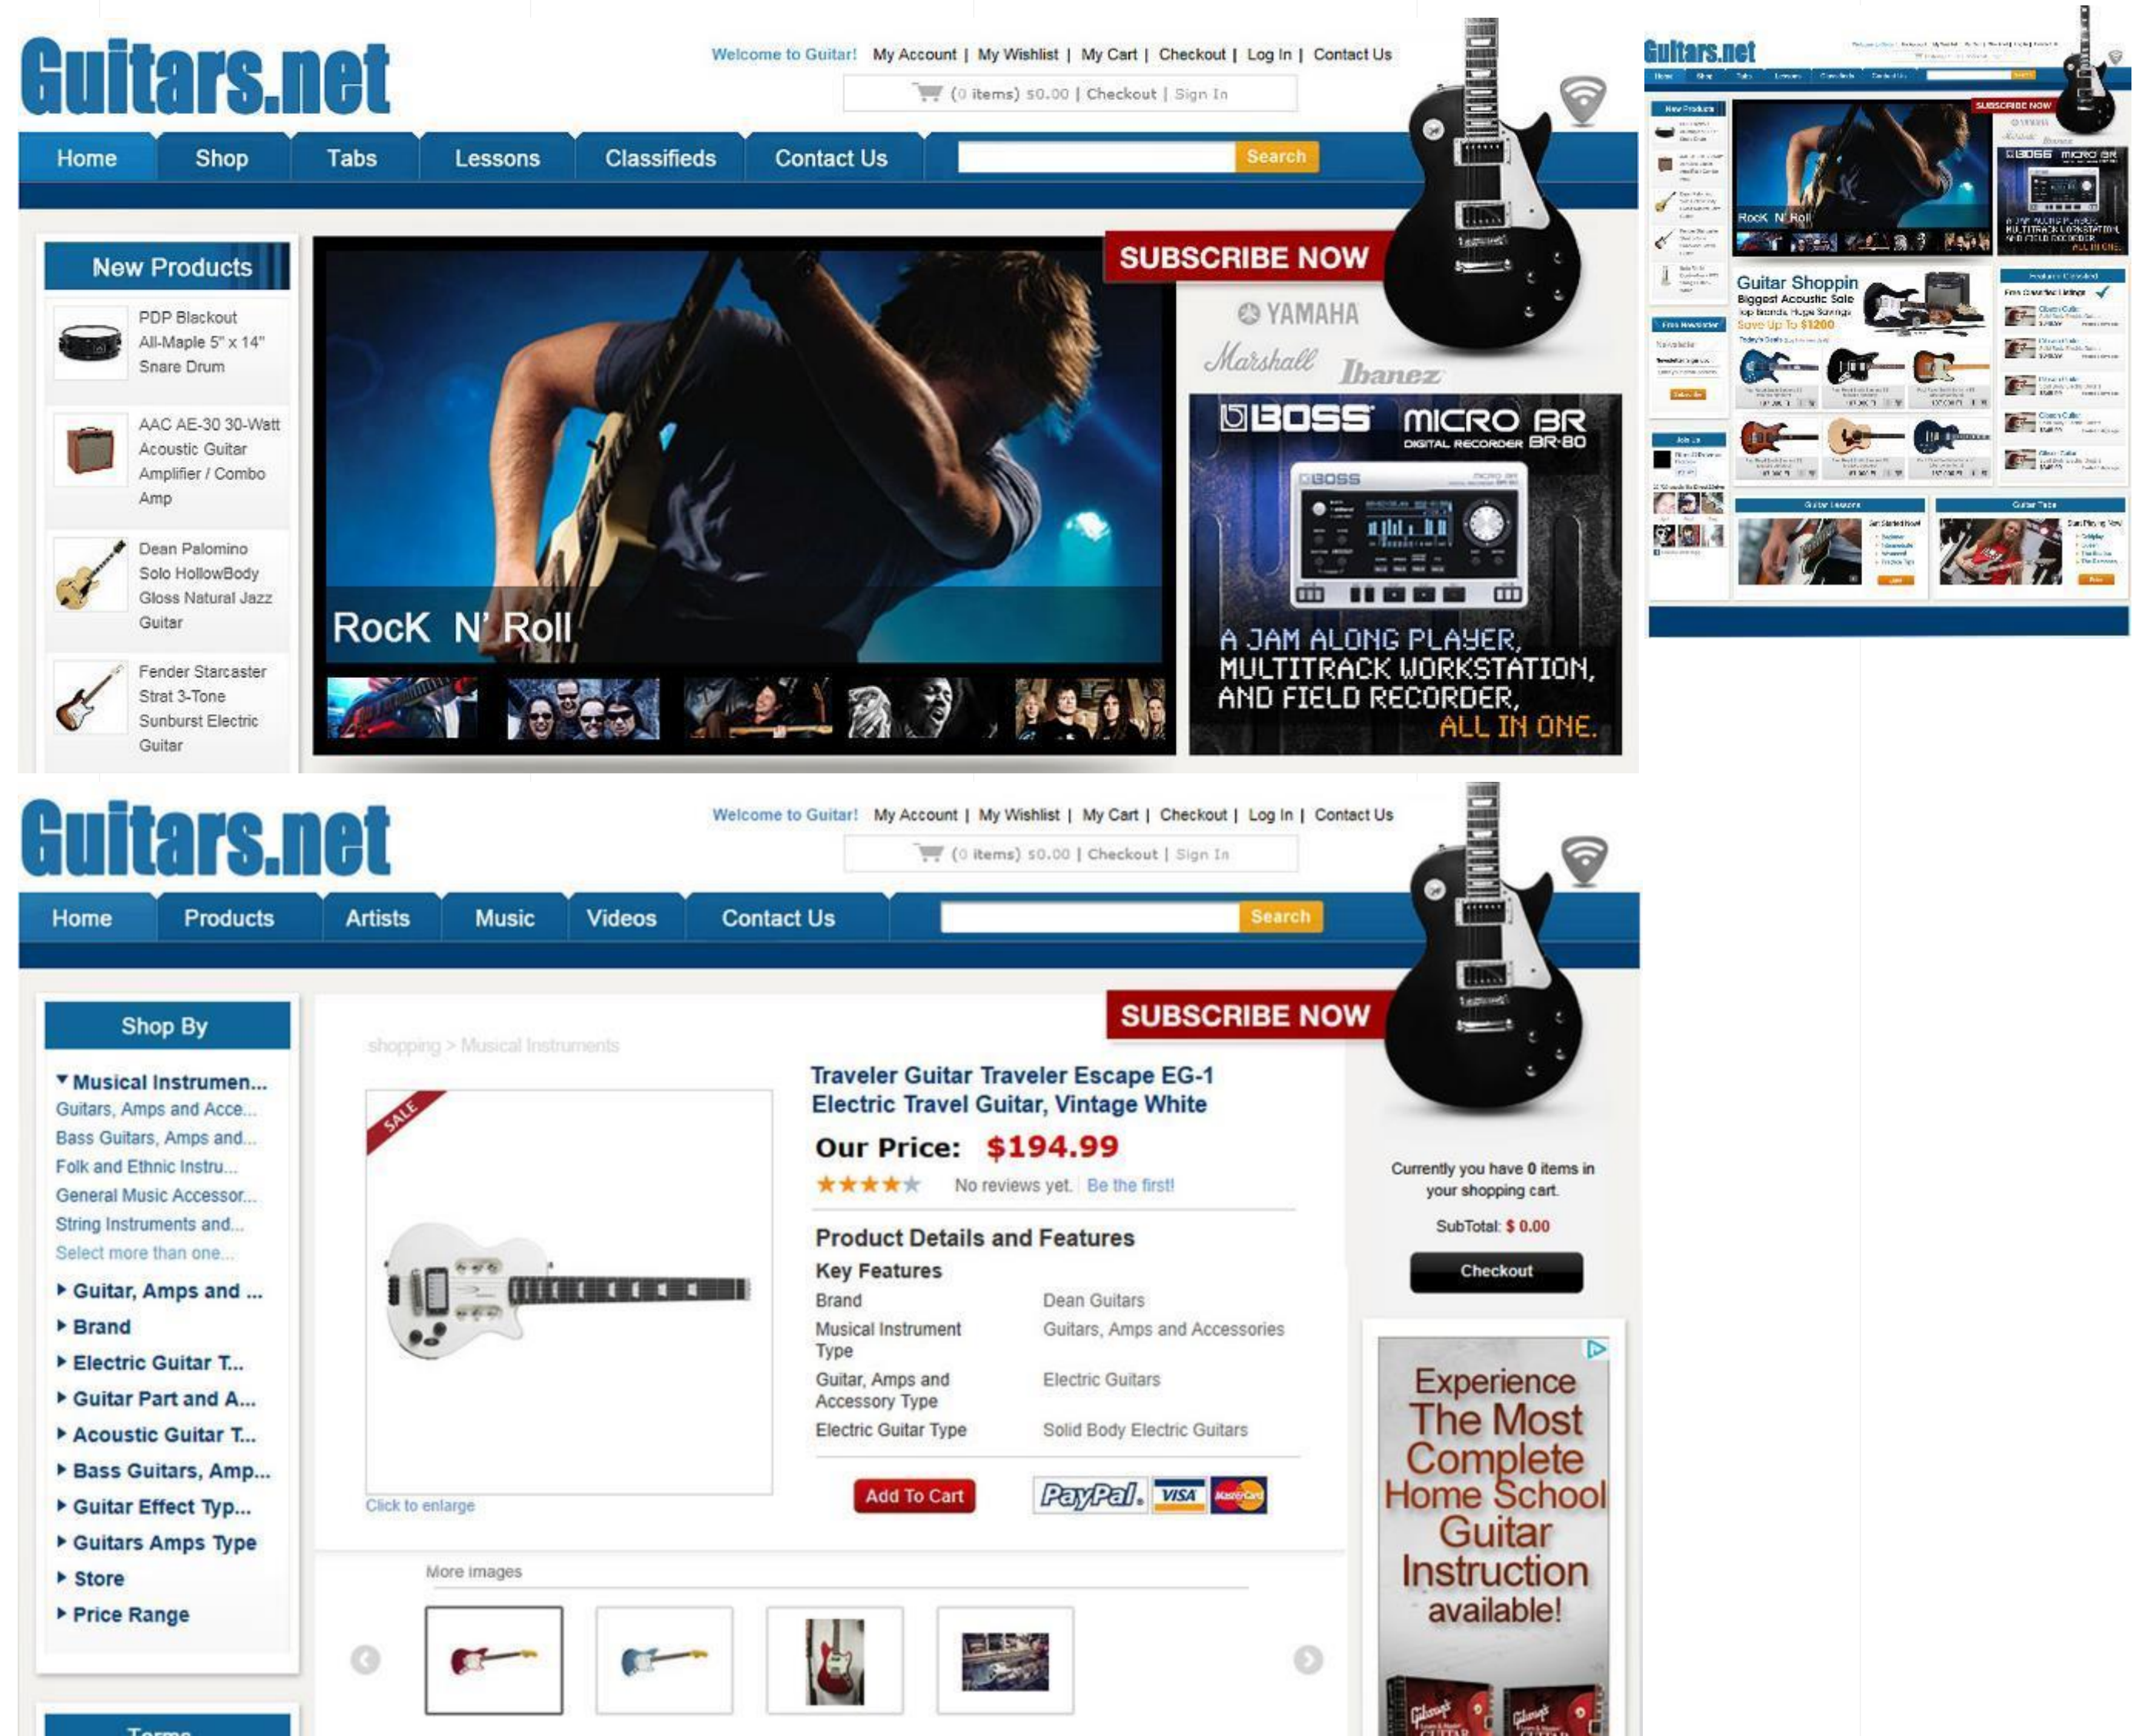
Guitars.net

Welcome to Guitar! My Account | My Wishlist | My Cart | Checkout | Log In | Contact Us

(0 items) $0.00 | Checkout | Sign In

Home Shop Tabs Lessons Classifieds Contact Us Search

New Products

PDP Blackout All-Maple 5" x 14" Snare Drum

AAC AE-30 30-Watt Acoustic Guitar Amplifier / Combo Amp

Dean Palomino Solo HollowBody Gloss Natural Jazz Guitar

Fender Starcaster Strat 3-Tone Sunburst Electric Guitar

RocK N' Roll

SUBSCRIBE NOW

YAMAHA

Marshall

Ibanez

BOSS MICRO BR DIGITAL RECORDER BR-80

BOSS

A JAM ALONG PLAYER, MULTITRACK WORKSTATION, AND FIELD RECORDER, ALL IN ONE.

Guitars.net

RocK N' Roll

SUBSCRIBE NOW

Guitar Shoppin

Biggest Acoustic Sale

Top Brands, Huge Savings

Save Up To $1200

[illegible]

Guitars.net

Welcome to Guitar! My Account | My Wishlist | My Cart | Checkout | Log In | Contact Us

(0 items) $0.00 | Checkout | Sign In

Home Products Artists Music Videos Contact Us Search

Shop By

Musical Instrumen...
Guitars, Amps and Acce...
Bass Guitars, Amps and...
Folk and Ethnic Instru...
General Music Accessor...
String Instruments and...
Select more than one...
Guitar, Amps and ...
Brand
Electric Guitar T...
Guitar Part and A...
Acoustic Guitar T...
Bass Guitars, Amp...
Guitar Effect Typ...
Guitars Amps Type
Store
Price Range

Terms

SUBSCRIBE NOW

shopping > Musical Instruments

SALE

Click to enlarge

Traveler Guitar Traveler Escape EG-1 Electric Travel Guitar, Vintage White

Our Price: $194.99

No reviews yet. Be the first!

Product Details and Features

Key Features

| Brand | Dean Guitars |
|---|---|
| Musical Instrument Type | Guitars, Amps and Accessories |
| Guitar, Amps and Accessory Type | Electric Guitars |
| Electric Guitar Type | Solid Body Electric Guitars |

Add To Cart

PayPal VISA MasterCard

More images

Currently you have 0 items in your shopping cart.

SubTotal: $ 0.00

Checkout

Experience The Most Complete Home School Guitar Instruction available!

Gibson's